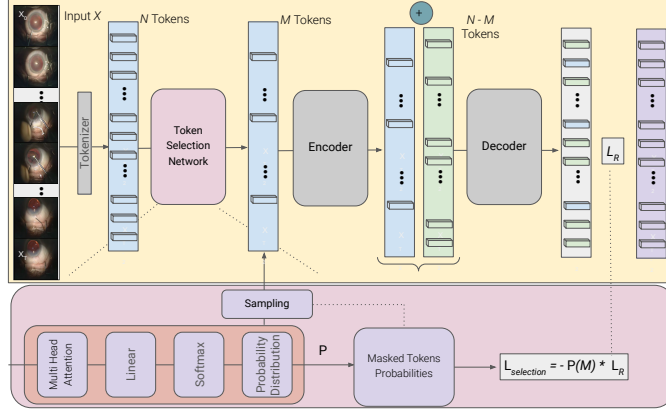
Input $X$

$X_1$

$X_T$

$N$ Tokens

$M$ Tokens

$N$ - $M$ Tokens

+

Tokenizer

Token Selection Network

Encoder

Decoder

$L_R$

Sampling

Multi Head Attention

Linear

Softmax

Probability Distribution

P

Masked Tokens Probabilities

$L_{selection}$ = - P($M$) * $L_R$